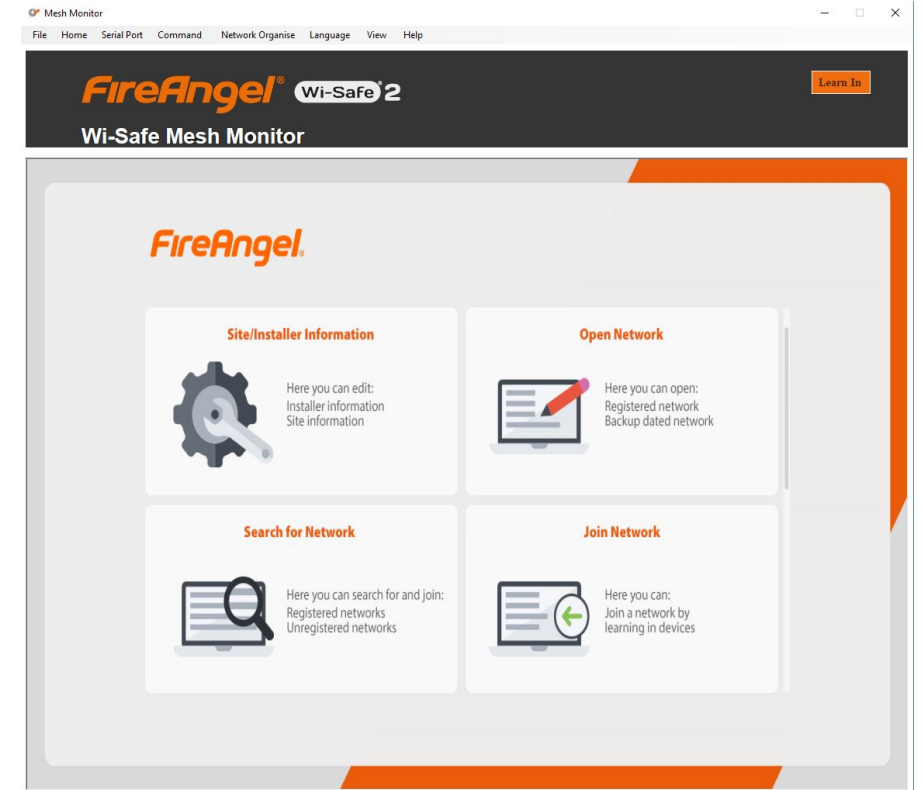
Mesh Monitor

File Home Serial Port Command Network Organise Language View Help

FireAngel® Wi-Safe®2

Learn In

Wi-Safe Mesh Monitor

FireAngel.

Site/Installer Information

Here you can edit:
Installer information
Site information

Open Network

Here you can open:
Registered network
Backup dated network

Search for Network

Here you can search for and join:
Registered networks
Unregistered networks

Join Network

Here you can:
Join a network by learning in devices